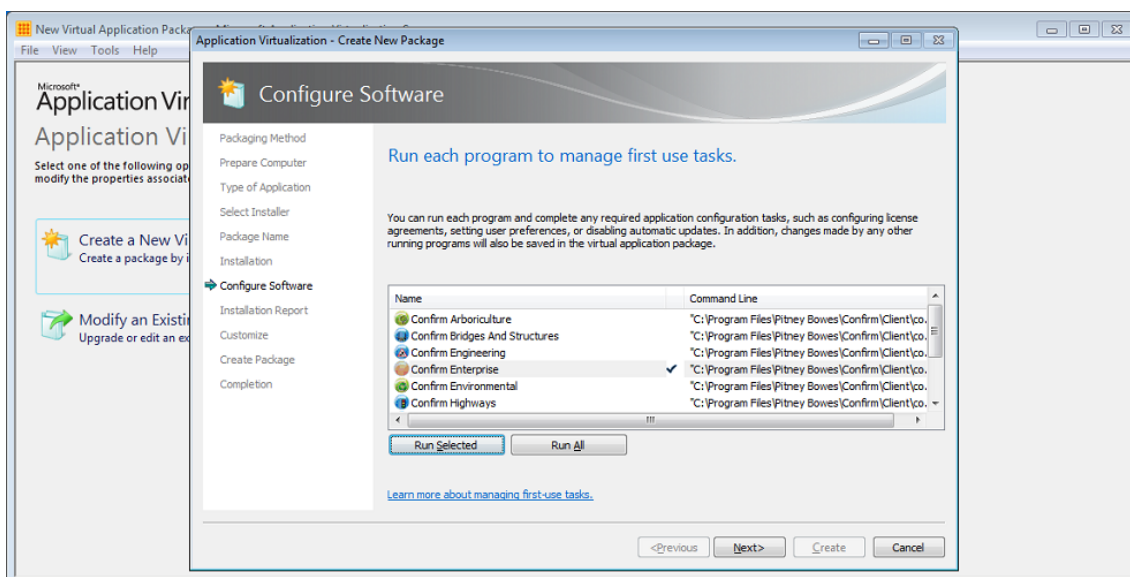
New Virtual Application Packa
File View Tools Help

Microsoft®
Application Vir
Application Vi
Select one of the following op
modify the properties associat

Create a New Vi
Create a package by i

Modify an Existi
Upgrade or edit an ex

Application Virtualization - Create New Package

Configure Software

Packaging Method
Prepare Computer
Type of Application
Select Installer
Package Name
Installation
Configure Software
Installation Report
Customize
Create Package
Completion

Run each program to manage first use tasks.

You can run each program and complete any required application configuration tasks, such as configuring license agreements, setting user preferences, or disabling automatic updates. In addition, changes made by any other running programs will also be saved in the virtual application package.

| Name | Command Line |
|---|---|
| Confirm Arboriculture | "C:\Program Files\Pitney Bowes\Confirm\Client\co. |
| Confirm Bridges And Structures | "C:\Program Files\Pitney Bowes\Confirm\Client\co. |
| Confirm Engineering | "C:\Program Files\Pitney Bowes\Confirm\Client\co. |
| Confirm Enterprise ✔ | "C:\Program Files\Pitney Bowes\Confirm\Client\co. |
| Confirm Environmental | "C:\Program Files\Pitney Bowes\Confirm\Client\co. |
| Confirm Highways | "C:\Program Files\Pitney Bowes\Confirm\Client\co. |

Run Selected
Run All

Learn more about managing first-use tasks.

<Previous
Next>
Create
Cancel